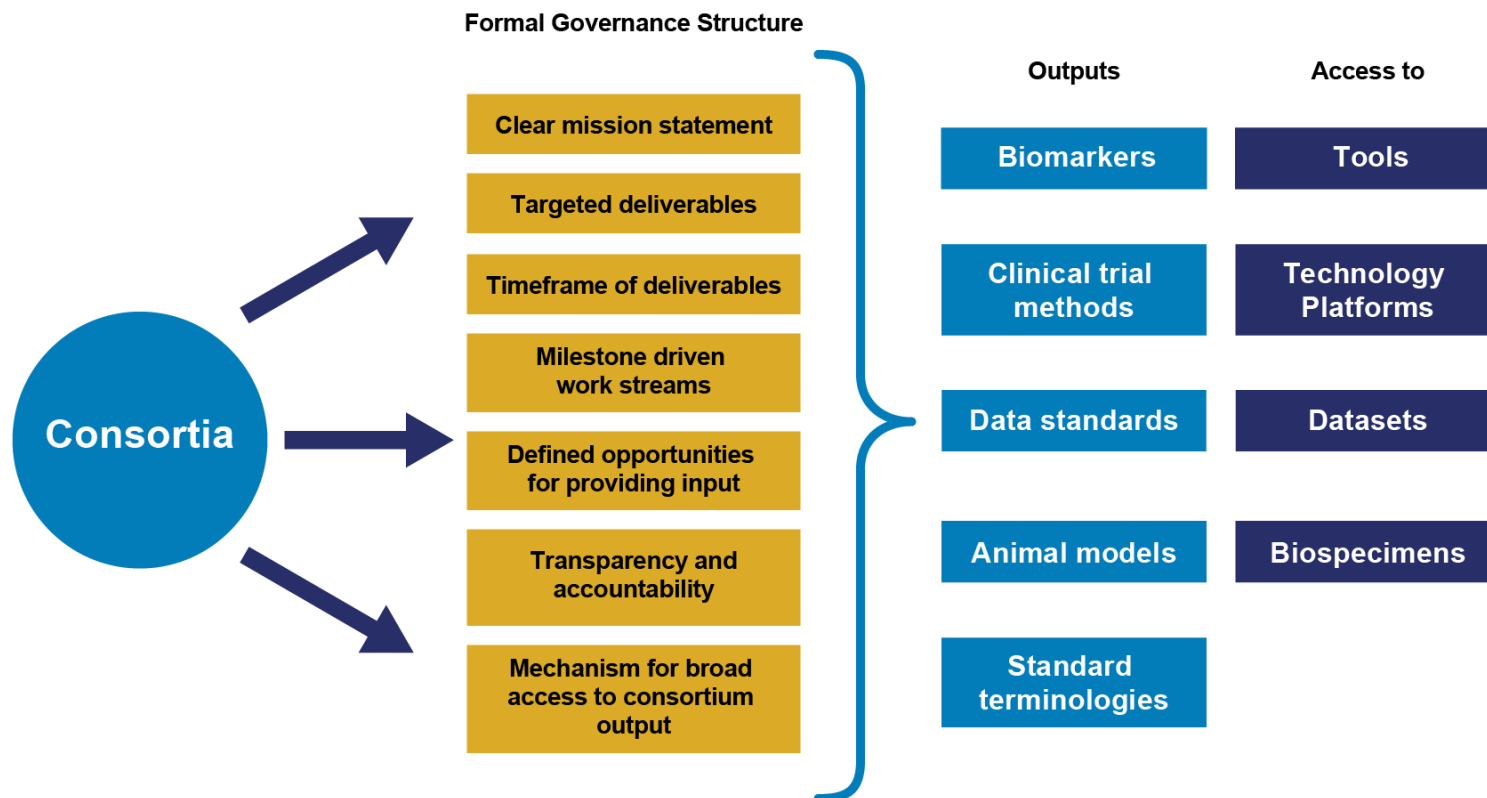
Formal Governance Structure

Consortia

Clear mission statement

Targeted deliverables

Timeframe of deliverables

Milestone driven work streams

Defined opportunities for providing input

Transparency and accountability

Mechanism for broad access to consortium output

Outputs

Biomarkers

Clinical trial methods

Data standards

Animal models

Standard terminologies

Access to

Tools

Technology Platforms

Datasets

Biospecimens